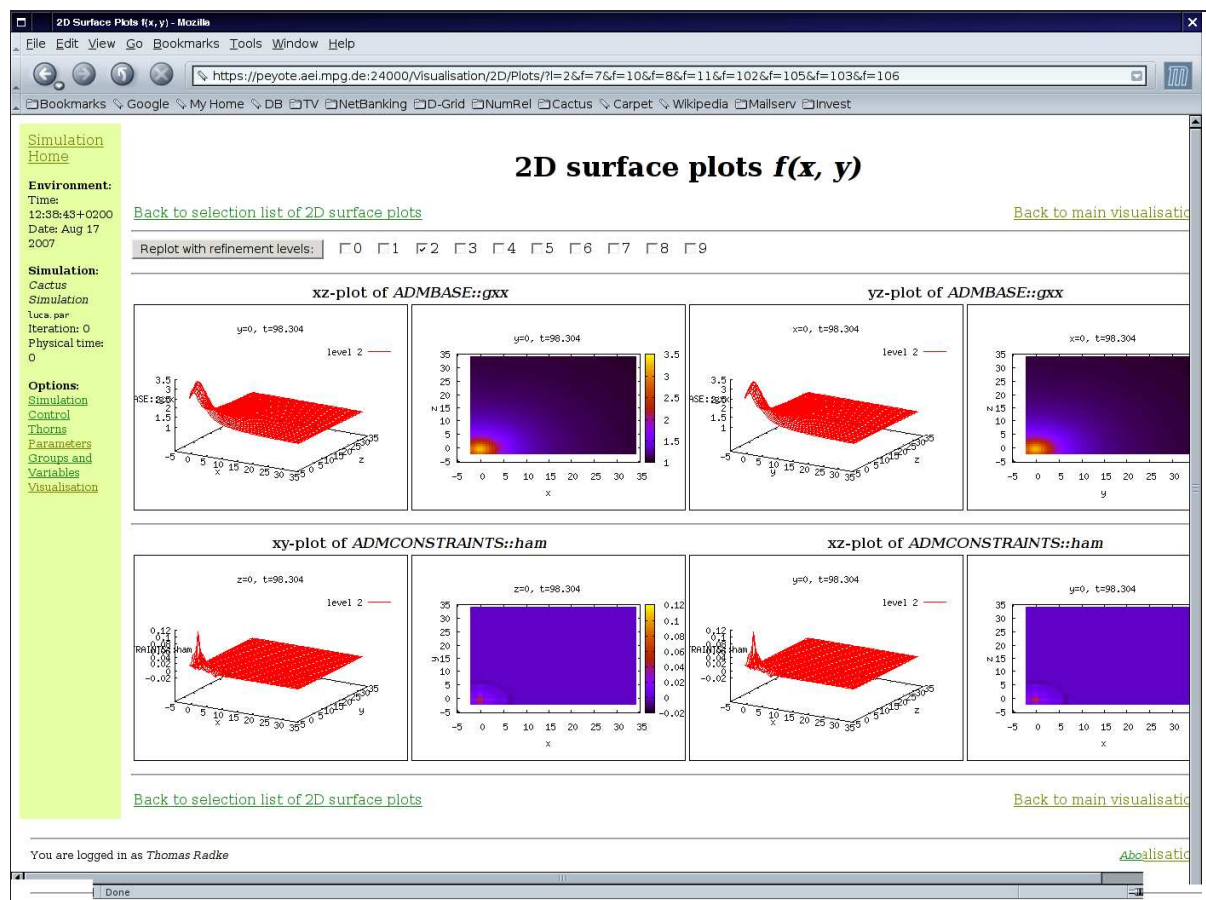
2D Surface Plots f(x, y) - Mozilla

File Edit View Go Bookmarks Tools Window Help

https://peyote.aei.mpg.de:24000/Visualisation/2D/Plots/?l=2&f=7&f=10&f=8&f=11&f=102&f=105&f=103&f=106

Bookmarks Google My Home DB TV NetBanking D-Grid NumRel Cactus Carpet Wikipedia Mailserv Invest

Simulation Home

Environment:
Time: 12:38:43+0200
Date: Aug 17 2007

Simulation:
Cactus Simulation
luca.par
Iteration: 0
Physical time: 0

Options:
Simulation Control
Thorns
Parameters
Groups and Variables
Visualisation

2D surface plots *f(x, y)*

Back to selection list of 2D surface plots

Back to main visualisatio

Replot with refinement levels: 0 1 2 3 4 5 6 7 8 9

xz-plot of *ADMBASE::gxx*

yz-plot of *ADMBASE::gxx*

y=0, t=98.304
level 2
3.5 3 2.5 2 1.5 1
-5 0 5 10 15 20 25 30 35
x z

y=0, t=98.304
35 30 25 20 15 10 5 0 -5
z
-5 0 5 10 15 20 25 30 35
x
3.5 3 2.5 2 1.5 1

x=0, t=98.304
level 2
3.5 3 2.5 2 1.5 1
-5 0 5 10 15 20 25 30 35
y z

x=0, t=98.304
35 30 25 20 15 10 5 0 -5
z
-5 0 5 10 15 20 25 30
y

xy-plot of *ADMCONSTRAINTS::ham*

xz-plot of *ADMCONSTRAINTS::ham*

z=0, t=98.304
level 2
0.12 0.1 0.08 0.06 0.04 0.02 0 -0.02
-5 0 5 10 15 20 25 30 35
x y

z=0, t=98.304
35 30 25 20 15 10 5 0 -5
y
-5 0 5 10 15 20 25 30 35
x
0.12 0.1 0.08 0.06 0.04 0.02 0 -0.02

y=0, t=98.304
level 2
0.12 0.1 0.08 0.06 0.04 0.02 0 -0.02
-5 0 5 10 15 20 25 30 35
x z

y=0, t=98.304
35 30 25 20 15 10 5 0 -5
z
-5 0 5 10 15 20 25 30
x

Back to selection list of 2D surface plots

Back to main visualisatio

You are logged in as *Thomas Radke*

Aboalisatio

Done